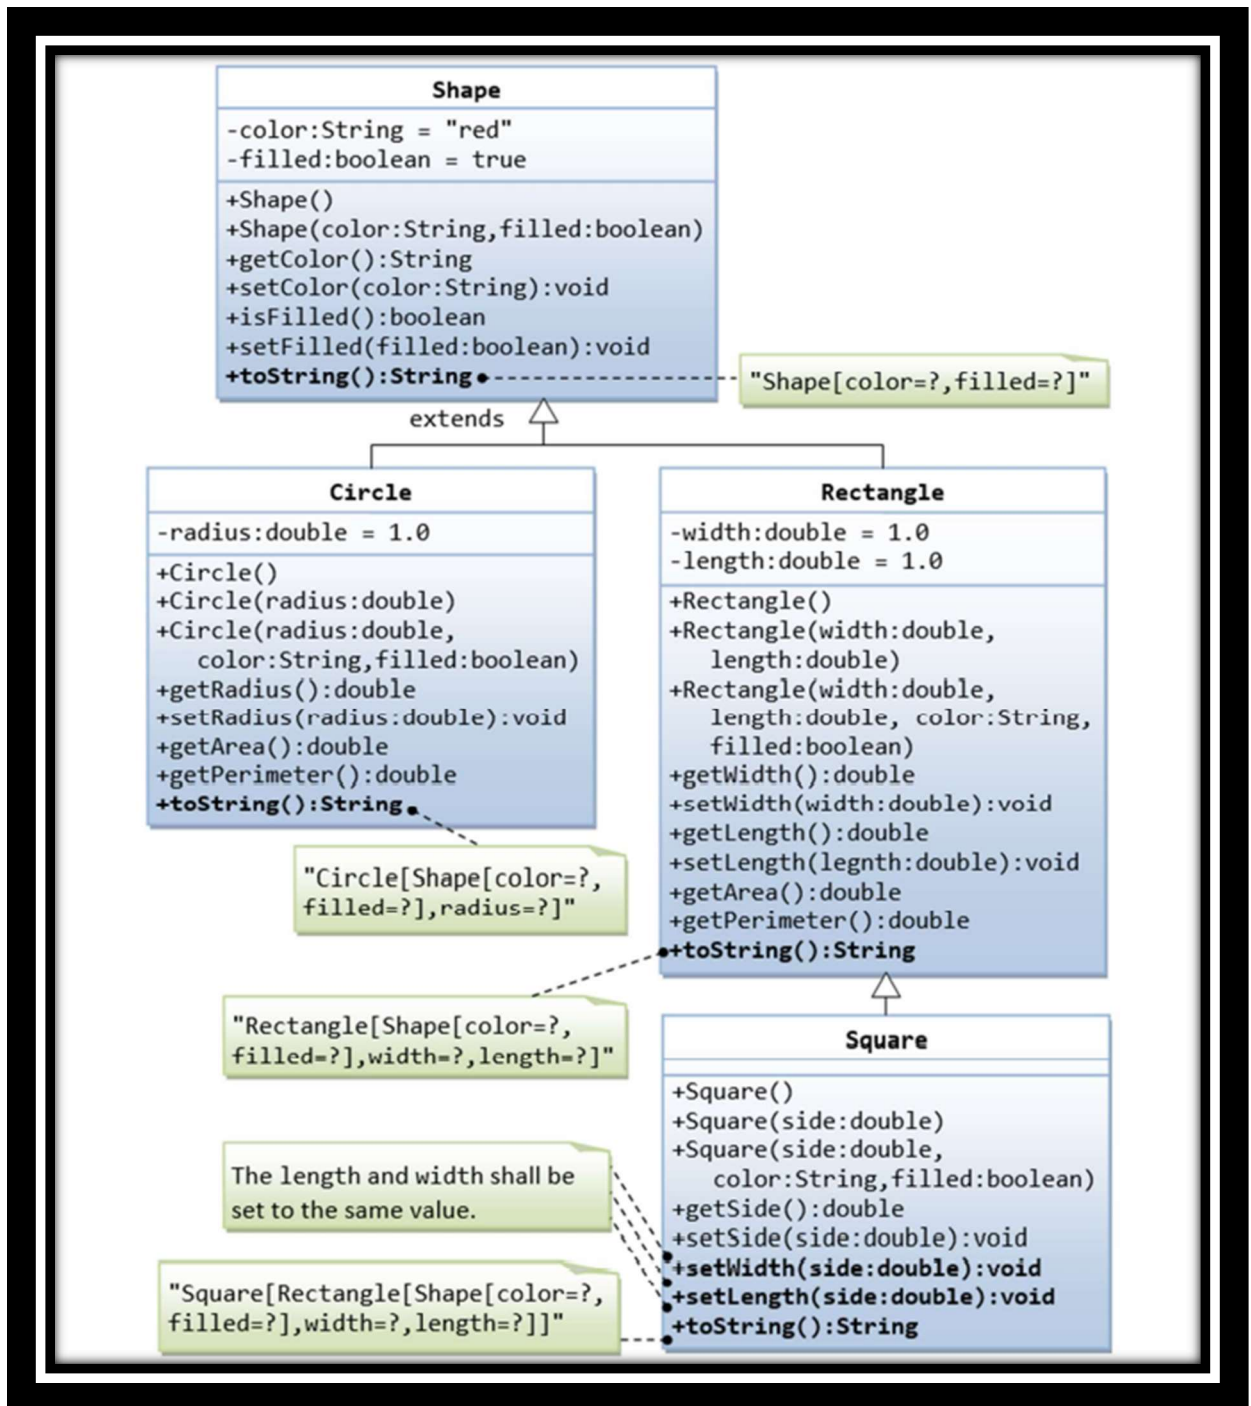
Shape

-color:String = "red"
-filled:boolean = true

+Shape()
+Shape(color:String,filled:boolean)
+getColor():String
+setColor(color:String):void
+isFilled():boolean
+setFilled(filled:boolean):void
+toString():String

"Shape[color=?,filled=?]"

extends

Circle

-radius:double = 1.0

+Circle()
+Circle(radius:double)
+Circle(radius:double, color:String,filled:boolean)
+getRadius():double
+setRadius(radius:double):void
+getArea():double
+getPerimeter():double
+toString():String

"Circle[Shape[color=?, filled=?],radius=?]"

Rectangle

-width:double = 1.0
-length:double = 1.0

+Rectangle()
+Rectangle(width:double, length:double)
+Rectangle(width:double, length:double, color:String, filled:boolean)
+getWidth():double
+setWidth(width:double):void
+getLength():double
+setLength(legnth:double):void
+getArea():double
+getPerimeter():double
+toString():String

"Rectangle[Shape[color=?, filled=?],width=?,length=?]"

Square

+Square()
+Square(side:double)
+Square(side:double, color:String,filled:boolean)
+getSide():double
+setSide(side:double):void
+setWidth(side:double):void
+setLength(side:double):void
+toString():String

The length and width shall be set to the same value.

"Square[Rectangle[Shape[color=?, filled=?],width=?,length=?]]"